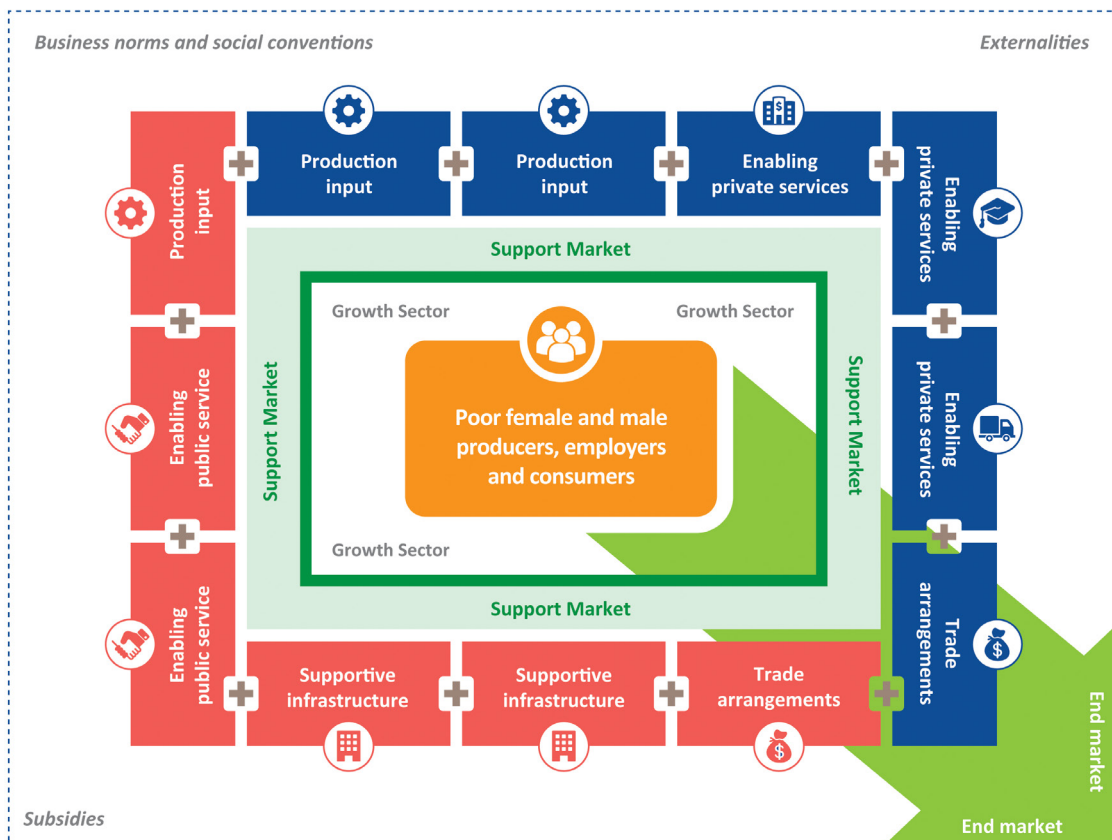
Business norms and social conventions

Externalities

Production input

Production input

Production input

Enabling private services

Enabling private services

Support Market

Growth Sector

Growth Sector

Enabling public service

Support Market

Poor female and male producers, employers and consumers

Support Market

Enabling private services

Growth Sector

Support Market

Enabling public service

Trade arrangements

Supportive infrastructure

Supportive infrastructure

Trade arrangements

End market

Subsidies

End market